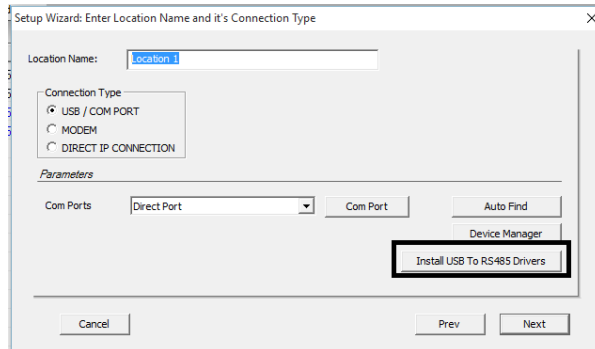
Setup Wizard: Enter Location Name and it's Connection Type

×

Location Name: Location 1

Connection Type

USB / COM PORT

MODEM

DIRECT IP CONNECTION

Parameters

Com Ports Direct Port

Com Port

Auto Find

Device Manager

Install USB To RS485 Drivers

Cancel

Prev

Next